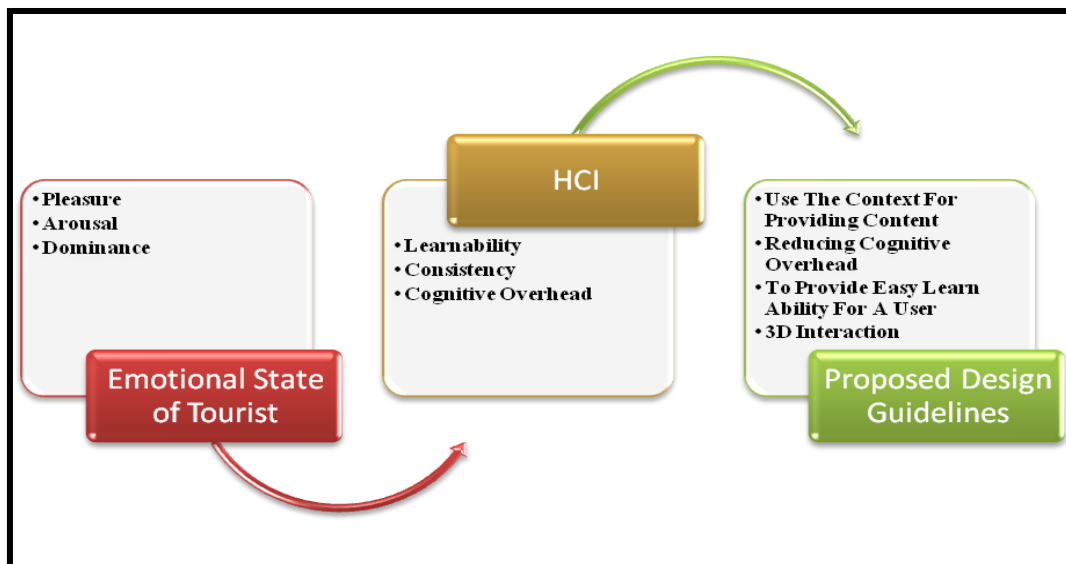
• Pleasure
• Arousal
• Dominance

Emotional State of Tourist

HCI

• Learnability
• Consistency
• Cognitive Overhead

• Use The Context For Providing Content
• Reducing Cognitive Overhead
• To Provide Easy Learn Ability For A User
• 3D Interaction

Proposed Design Guidelines